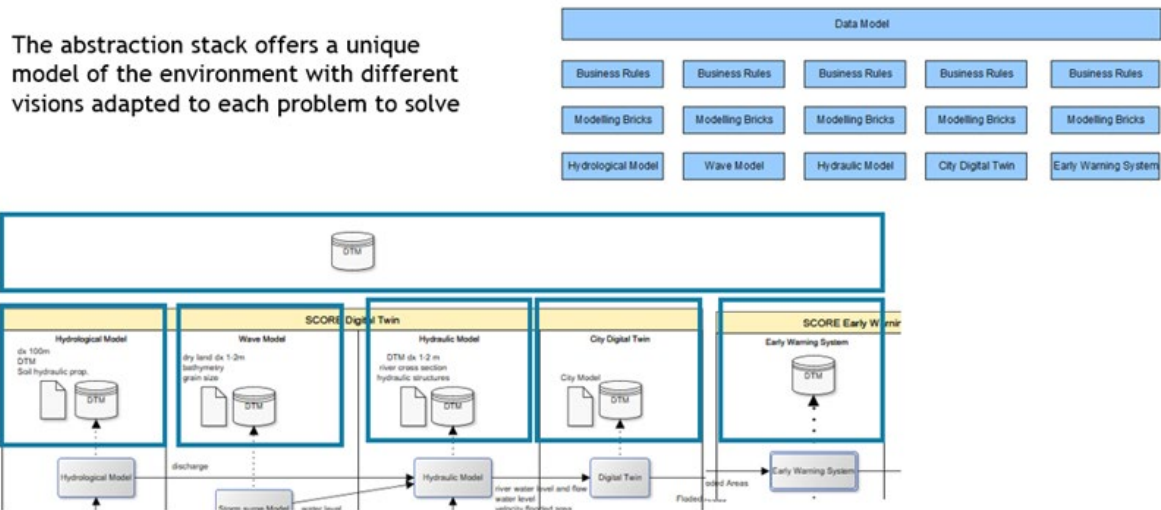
The abstraction stack offers a unique model of the environment with different visions adapted to each problem to solve

Data Model

Business Rules | Business Rules | Business Rules | Business Rules | Business Rules

Modelling Bricks | Modelling Bricks | Modelling Bricks | Modelling Bricks | Modelling Bricks

Hydrological Model | Wave Model | Hydraulic Model | City Digital Twin | Early Warning System

DTM

SCORE Digital Twin

SCORE Early Warnin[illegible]

Hydrological Model
dx 100m
DTM
Soil hydraulic prop.
DTM

Wave Model
dry land dx 1-2m
bathymetry
grain size
DTM

Hydraulic Model
DTM dx 1-2 m
river cross section
hydraulic structures
DTM

City Digital Twin
City Model
DTM

Early Warning System
DTM

Hydrological Model
discharge
Storm surge Model
water level
Hydraulic Model
river water level and flow
water level
velocity flooded area
Digital Twin
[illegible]oded Areas
Flooded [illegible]
Early Warning System